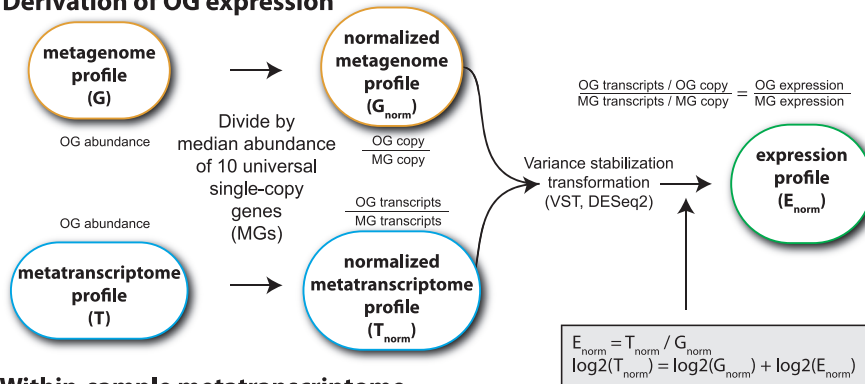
Derivation of OG expression

metagenome profile (G)

OG abundance

normalized metagenome profile ($G_{norm}$)

$\frac{\text{OG copy}}{\text{MG copy}}$

Divide by median abundance of 10 universal single-copy genes (MGs)

OG abundance

metatranscriptome profile (T)

$\frac{\text{OG transcripts}}{\text{MG transcripts}}$

normalized metatranscriptome profile ($T_{norm}$)

$\frac{\text{OG transcripts / OG copy}}{\text{MG transcripts / MG copy}} = \frac{\text{OG expression}}{\text{MG expression}}$

Variance stabilization transformation (VST, DESeq2)

expression profile ($E_{norm}$)

$E_{norm} = T_{norm} / G_{norm}$
$\log2(T_{norm}) = \log2(G_{norm}) + \log2(E_{norm})$

Within-sample metatranscriptome